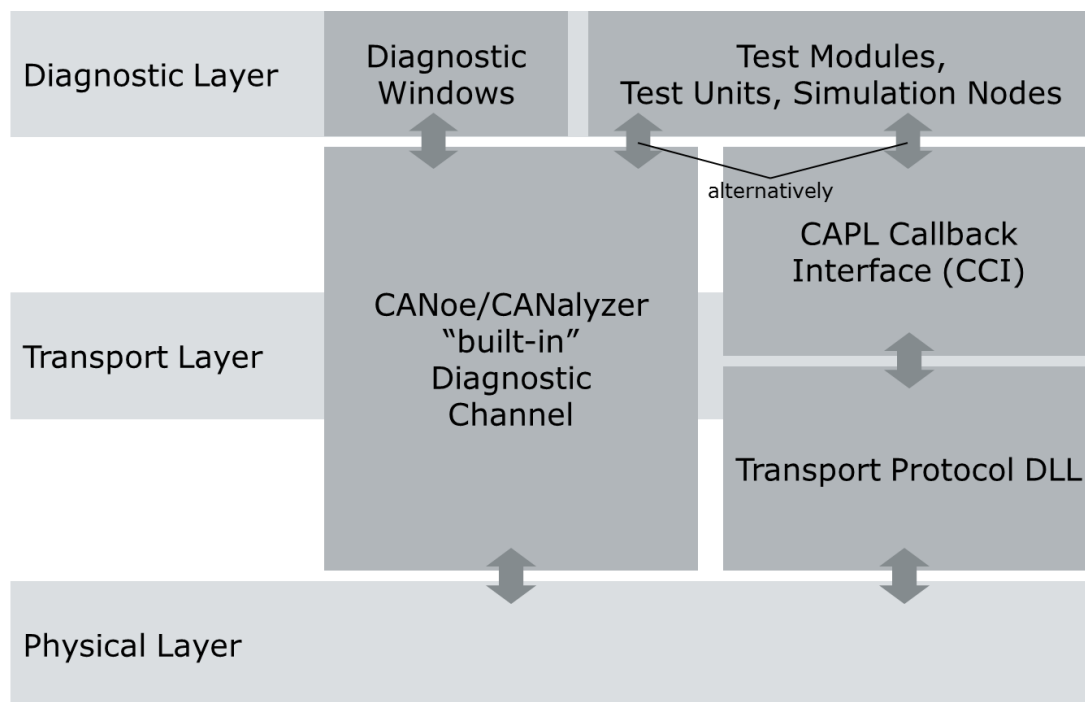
Diagnostic Layer

Diagnostic Windows

Test Modules, Test Units, Simulation Nodes

alternatively

CAPL Callback Interface (CCI)

Transport Layer

CANoe/CANalyzer “built-in” Diagnostic Channel

Transport Protocol DLL

Physical Layer